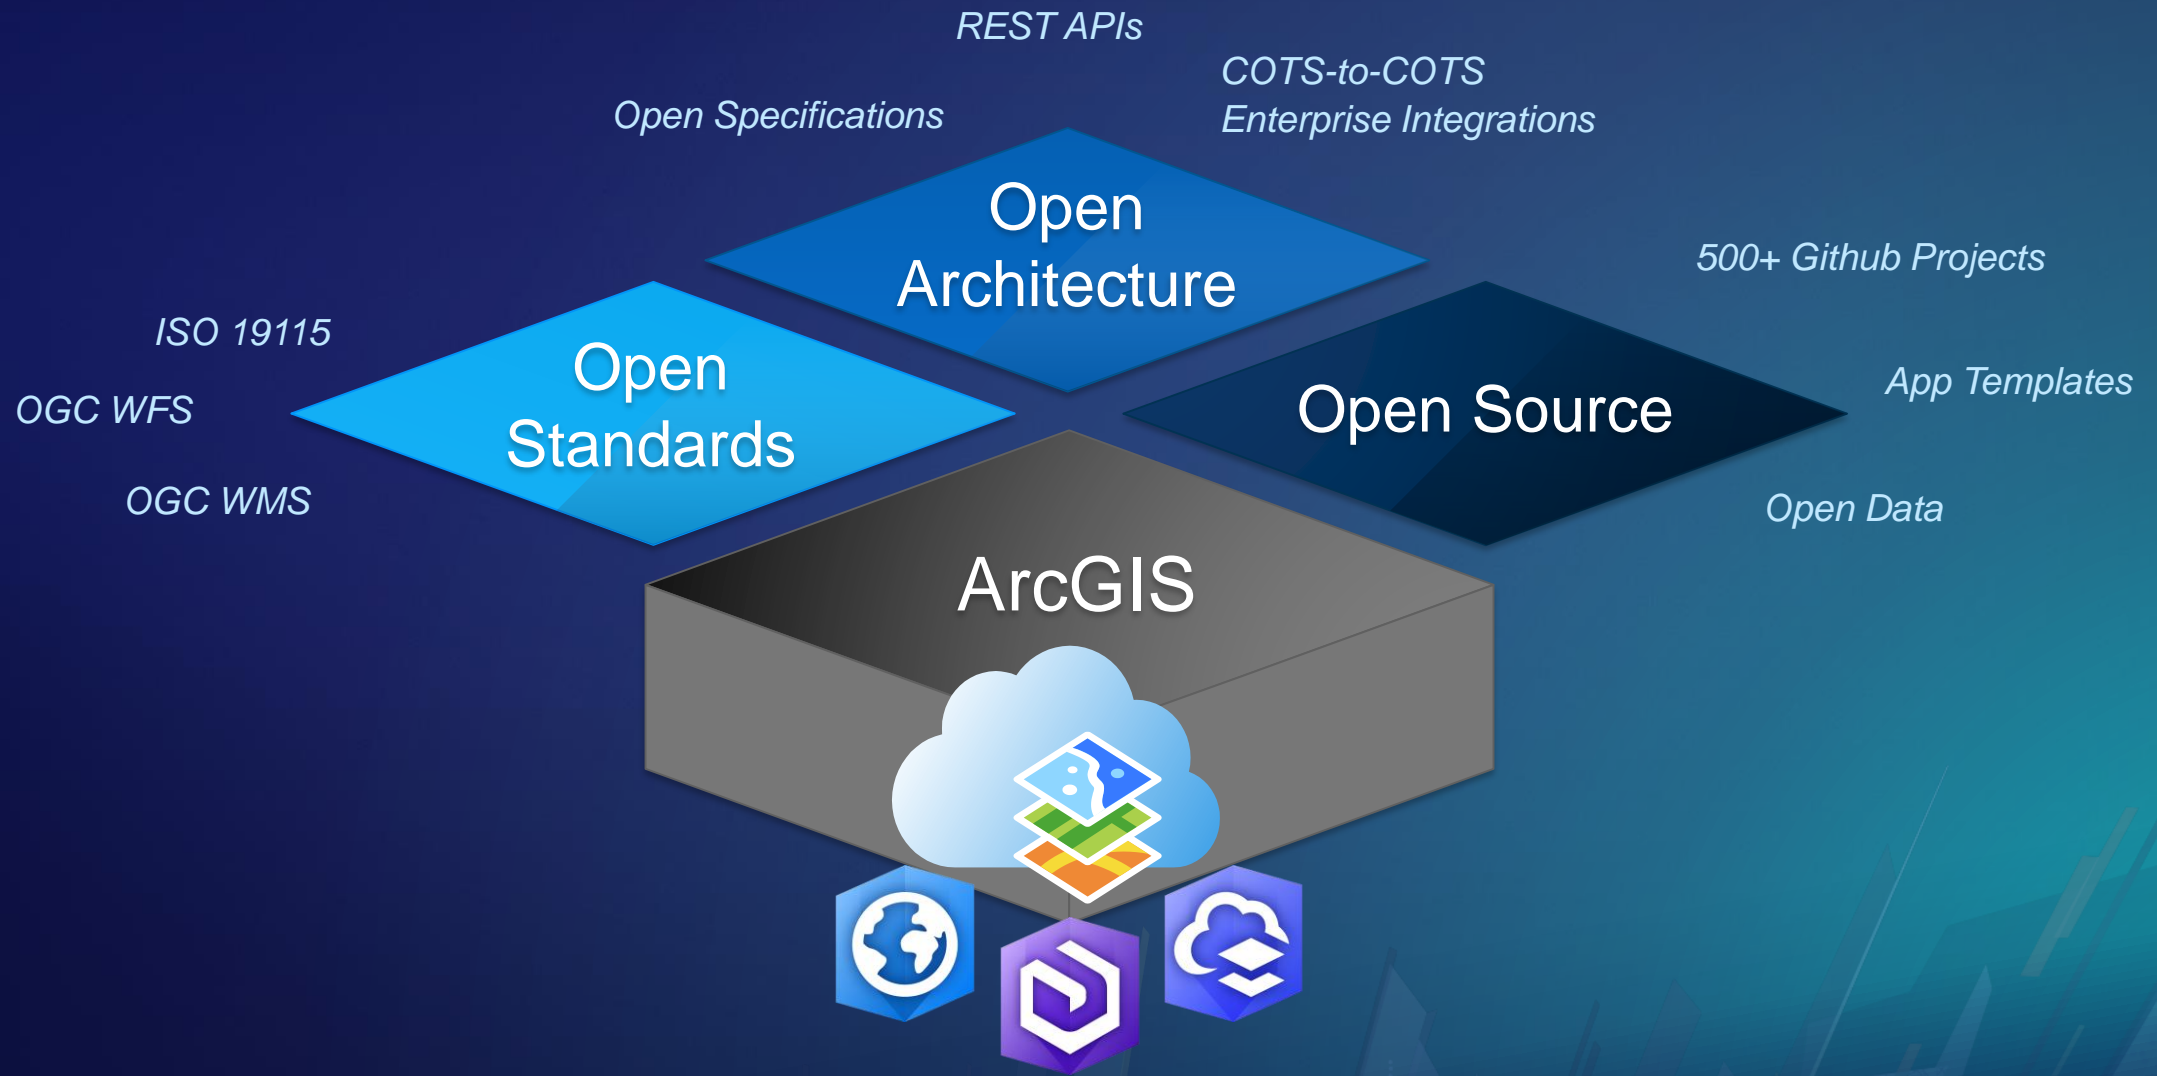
REST APIs

COTS-to-COTS
Enterprise Integrations

Open Specifications

Open Architecture

500+ Github Projects

ISO 19115

Open Standards

OGC WFS

Open Source

App Templates

OGC WMS

Open Data

ArcGIS